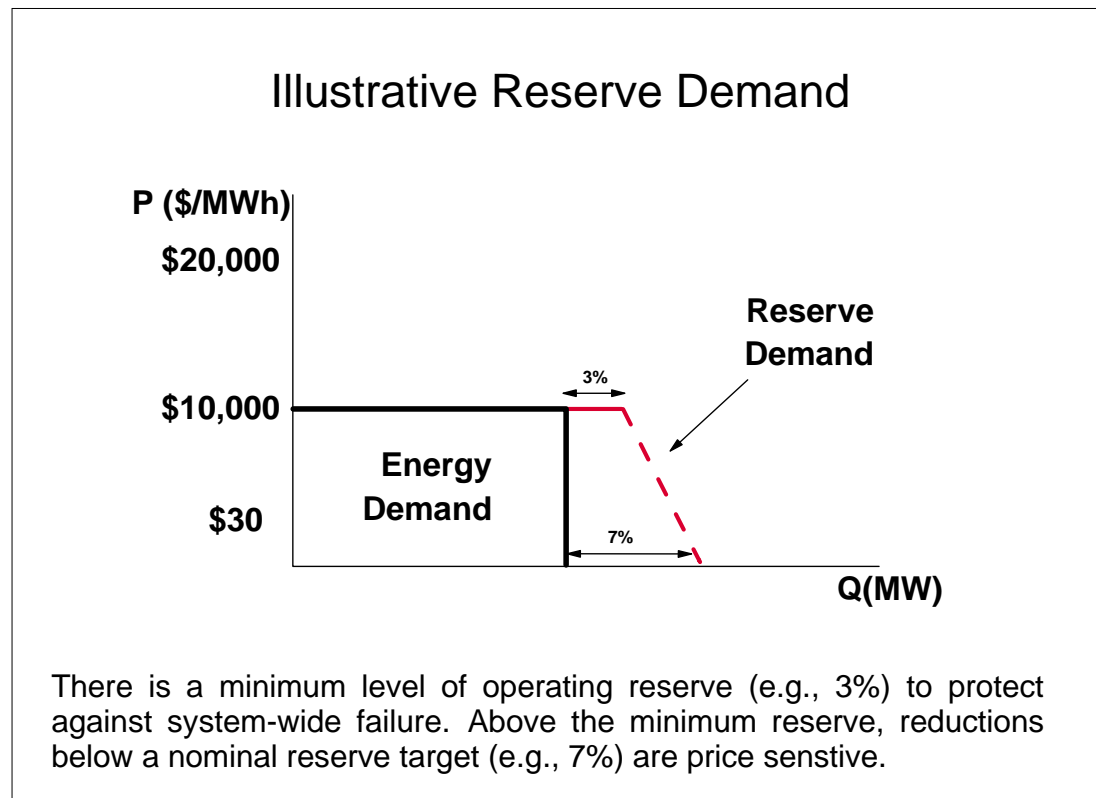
Illustrative Reserve Demand

P (\$/MWh)

\$20,000

\$10,000

\$30

Reserve Demand

3%

Energy Demand

7%

Q(MW)

There is a minimum level of operating reserve (e.g., 3%) to protect against system-wide failure. Above the minimum reserve, reductions below a nominal reserve target (e.g., 7%) are price senstive.